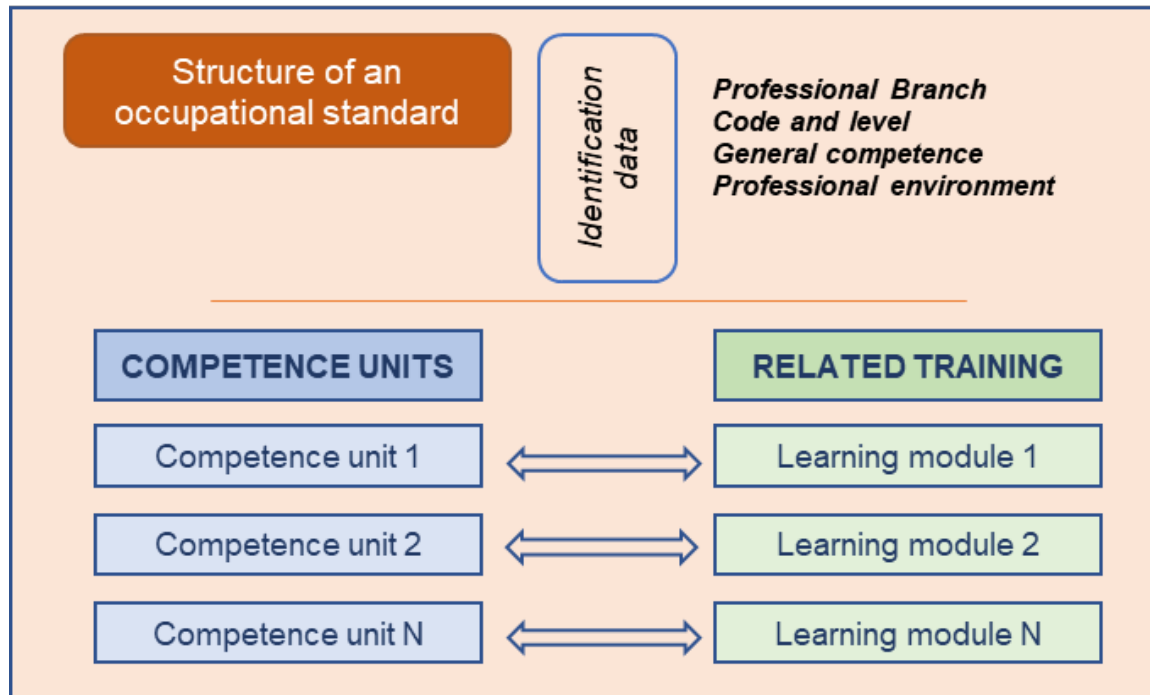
Structure of an occupational standard

Identification data

Professional Branch
Code and level
General competence
Professional environment

COMPETENCE UNITS

RELATED TRAINING

Competence unit 1

Learning module 1

Competence unit 2

Learning module 2

Competence unit N

Learning module N